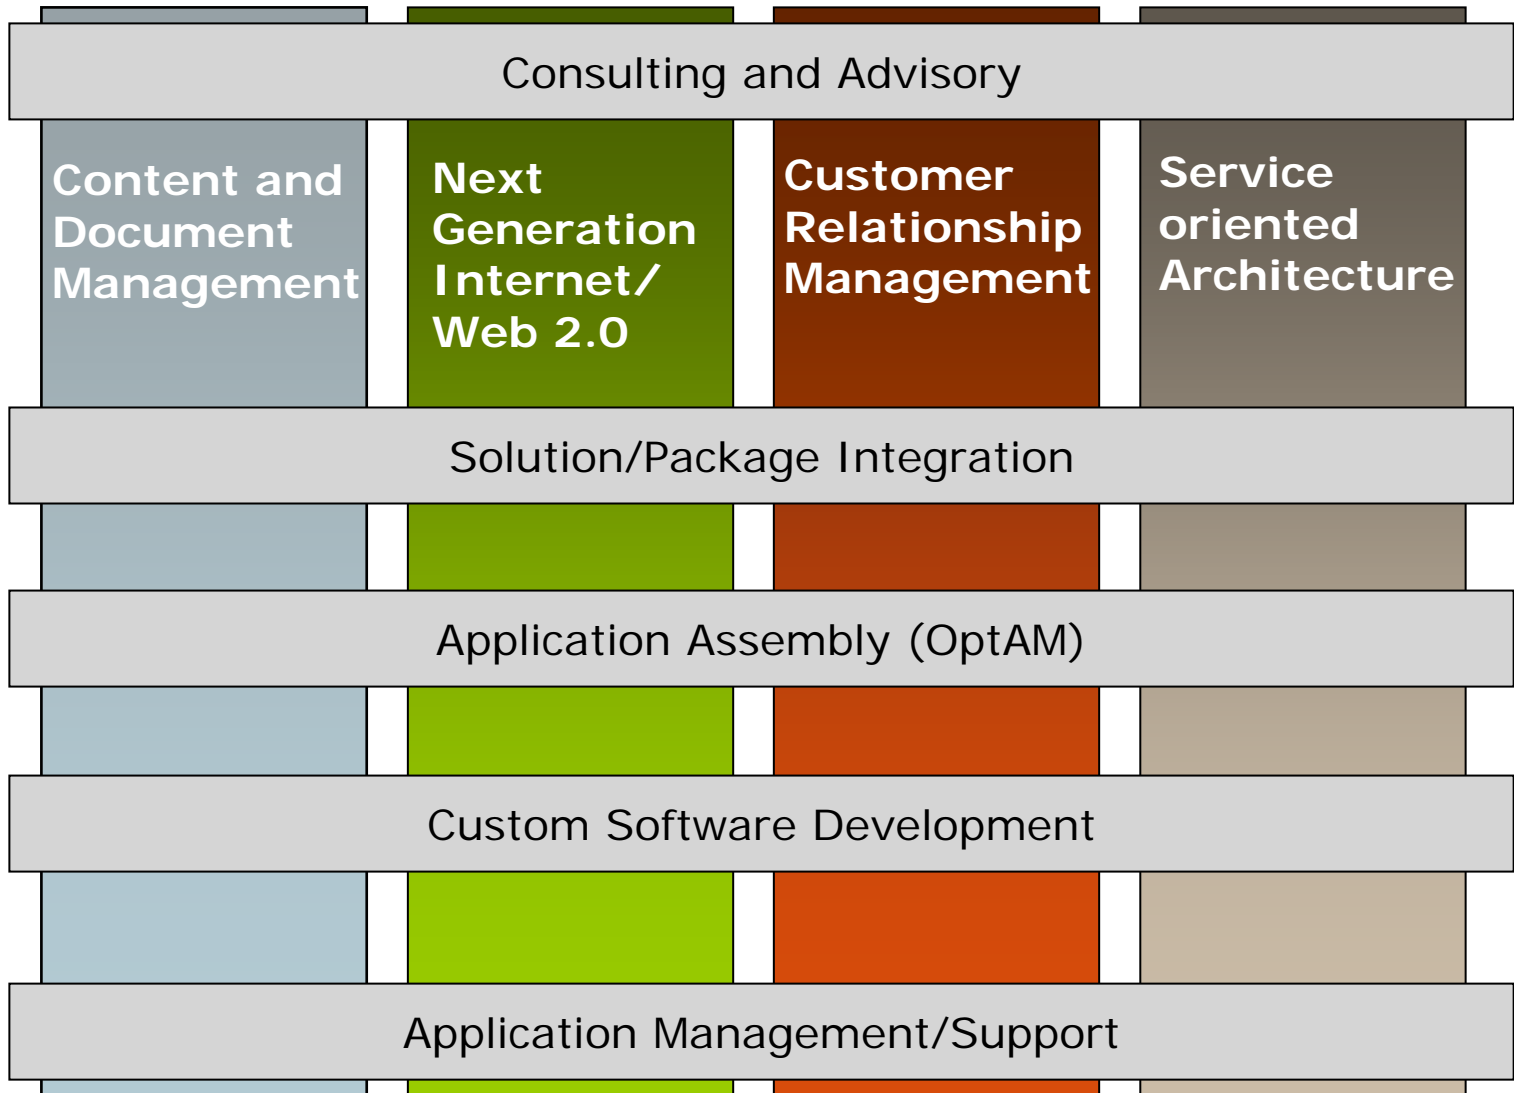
Consulting and Advisory

Content and Document Management

Next Generation Internet/ Web 2.0

Customer Relationship Management

Service oriented Architecture

Solution/Package Integration

Application Assembly (OptAM)

Custom Software Development

Application Management/Support